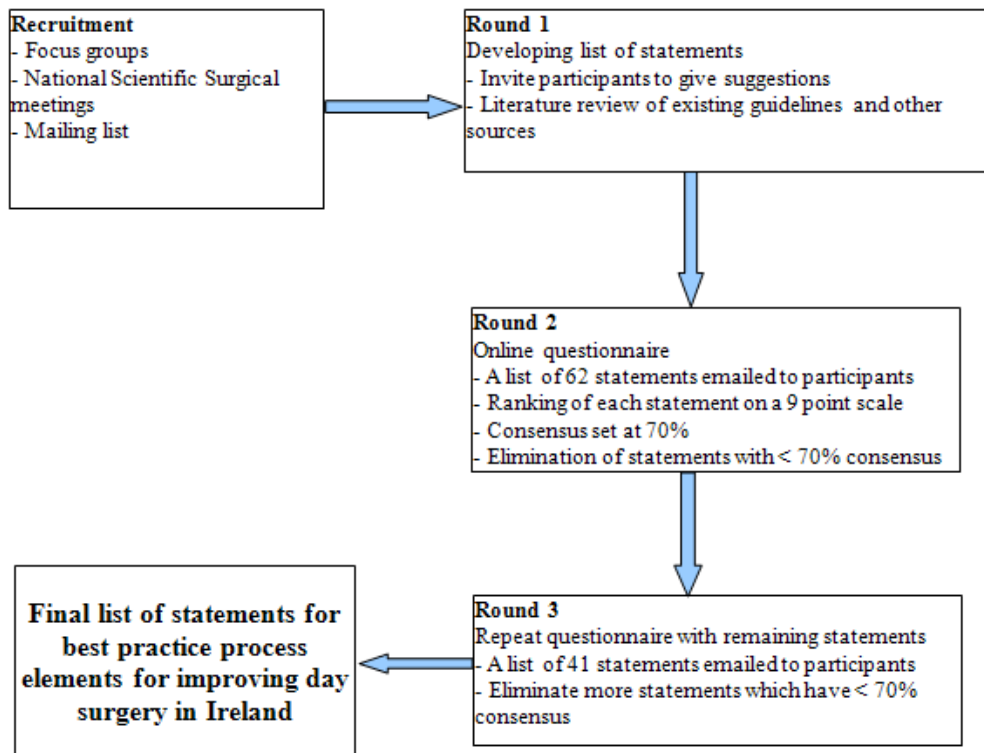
Recruitment
- Focus groups
- National Scientific Surgical meetings
- Mailing list

Round 1
Developing list of statements
- Invite participants to give suggestions
- Literature review of existing guidelines and other sources

Round 2
Online questionnaire
- A list of 62 statements emailed to participants
- Ranking of each statement on a 9 point scale
- Consensus set at 70%
- Elimination of statements with < 70% consensus

Round 3
Repeat questionnaire with remaining statements
- A list of 41 statements emailed to participants
- Eliminate more statements which have < 70% consensus

Final list of statements for best practice process elements for improving day surgery in Ireland